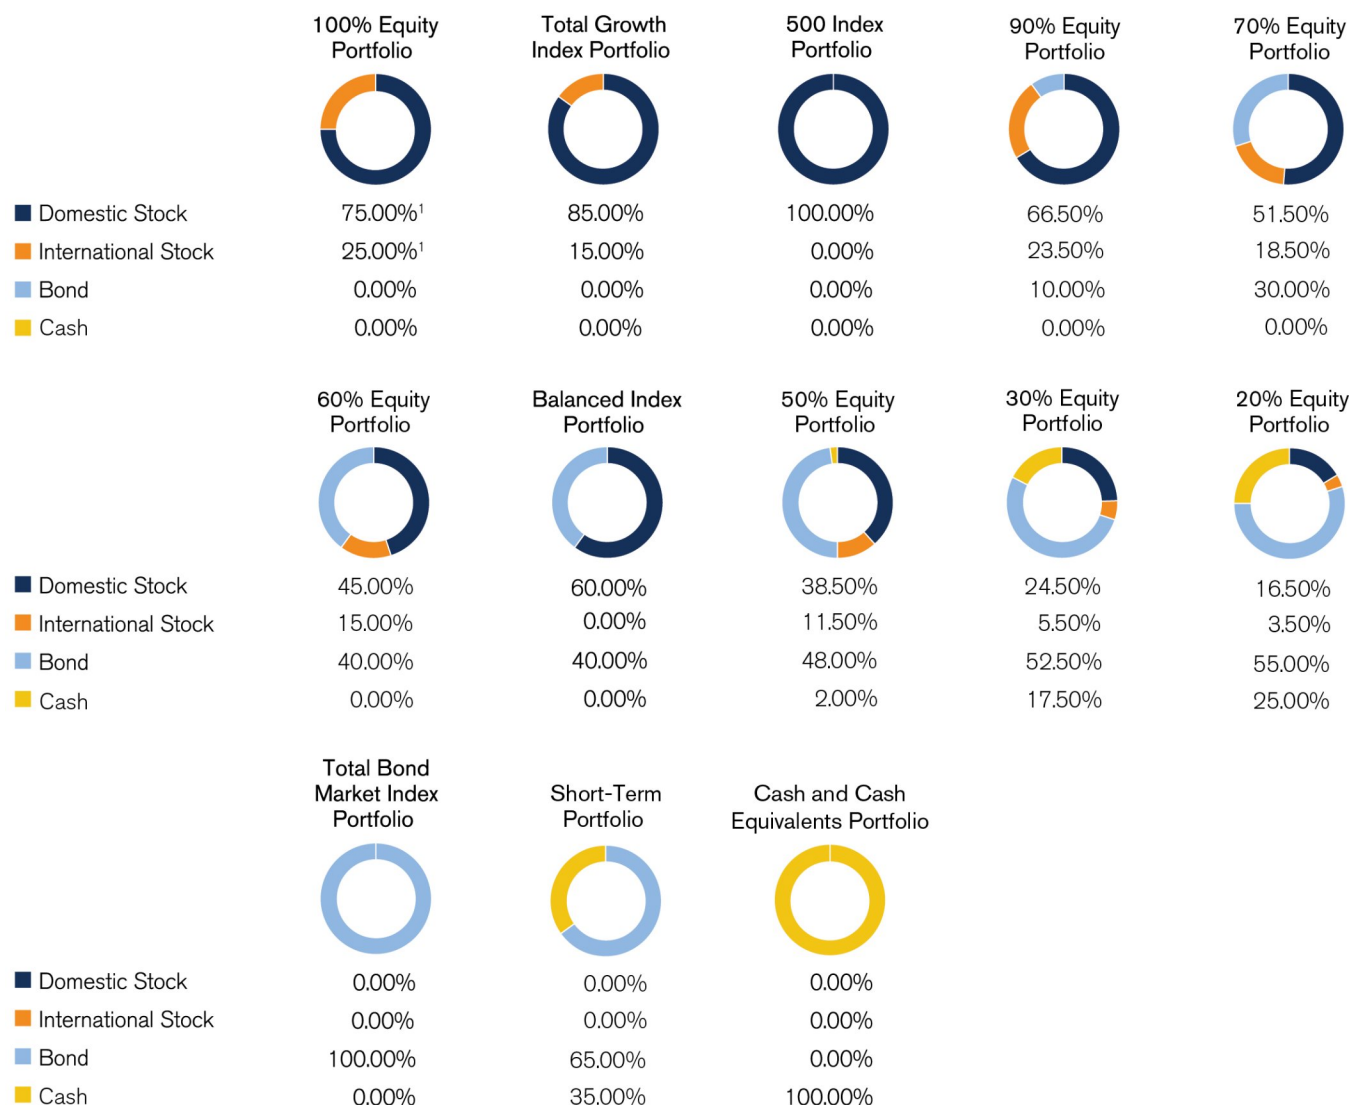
| | 100% Equity Portfolio | Total Growth Index Portfolio | 500 Index Portfolio | 90% Equity Portfolio | 70% Equity Portfolio |
|---|---|---|---|---|---|
| Domestic Stock | 75.00%$^1$ | 85.00% | 100.00% | 66.50% | 51.50% |
| International Stock | 25.00%$^1$ | 15.00% | 0.00% | 23.50% | 18.50% |
| Bond | 0.00% | 0.00% | 0.00% | 10.00% | 30.00% |
| Cash | 0.00% | 0.00% | 0.00% | 0.00% | 0.00% |

| | 60% Equity Portfolio | Balanced Index Portfolio | 50% Equity Portfolio | 30% Equity Portfolio | 20% Equity Portfolio |
|---|---|---|---|---|---|
| Domestic Stock | 45.00% | 60.00% | 38.50% | 24.50% | 16.50% |
| International Stock | 15.00% | 0.00% | 11.50% | 5.50% | 3.50% |
| Bond | 40.00% | 40.00% | 48.00% | 52.50% | 55.00% |
| Cash | 0.00% | 0.00% | 2.00% | 17.50% | 25.00% |

| | Total Bond Market Index Portfolio | Short-Term Portfolio | Cash and Cash Equivalents Portfolio |
|---|---|---|---|
| Domestic Stock | 0.00% | 0.00% | 0.00% |
| International Stock | 0.00% | 0.00% | 0.00% |
| Bond | 100.00% | 65.00% | 0.00% |
| Cash | 0.00% | 35.00% | 100.00% |